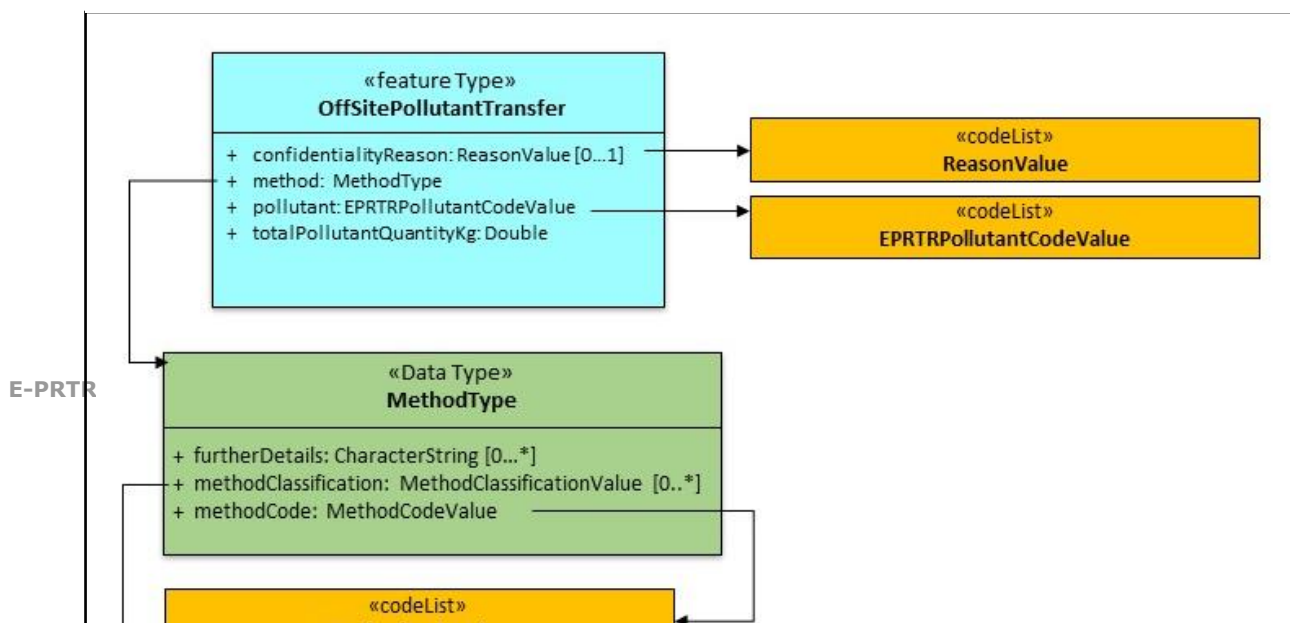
«feature Type»
OffSitePollutantTransfer

+ confidentialityReason: ReasonValue [0...1]
+ method: MethodType
+ pollutant: EPRTRPollutantCodeValue
+ totalPollutantQuantityKg: Double

«codeList»
ReasonValue

«codeList»
EPRTRPollutantCodeValue

E-PRTR

«Data Type»
MethodType

+ furtherDetails: CharacterString [0...*]
+ methodClassification: MethodClassificationValue [0..*]
+ methodCode: MethodCodeValue

«codeList»